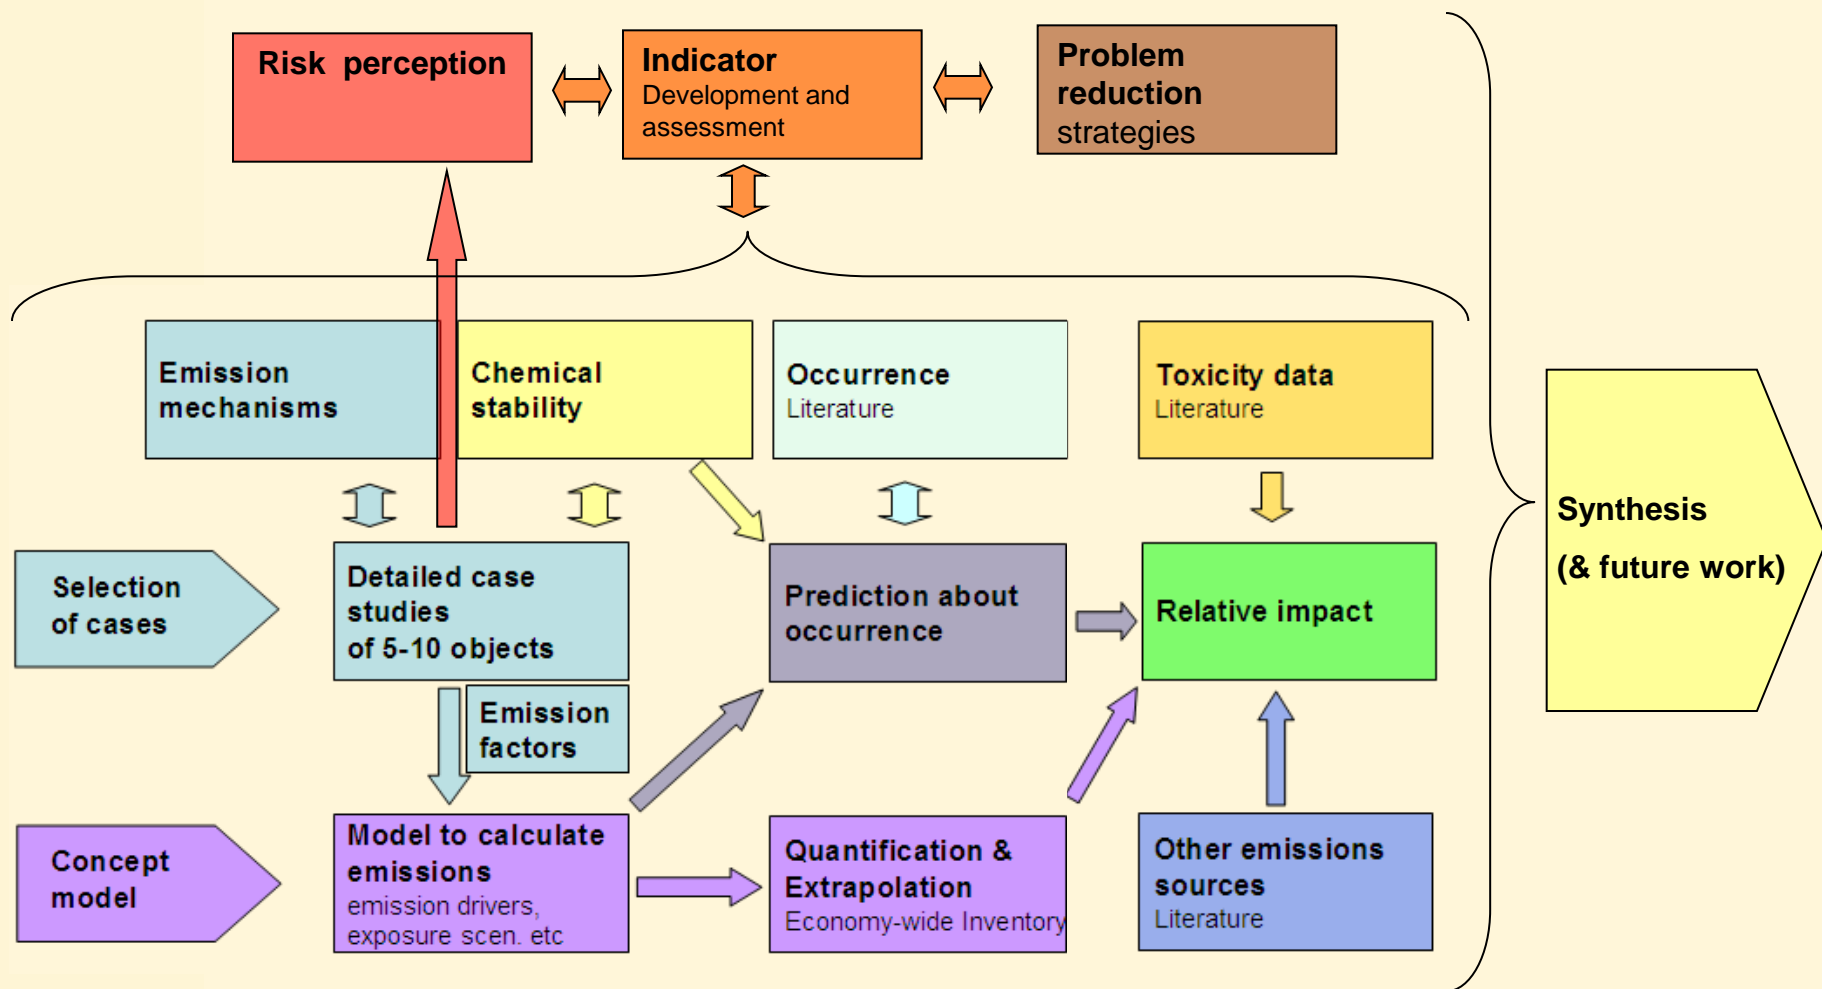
Risk perception

Indicator
Development and assessment

Problem reduction
strategies

Emission mechanisms

Chemical stability

Occurrence
Literature

Toxicity data
Literature

Selection of cases

Detailed case studies
of 5-10 objects

Prediction about occurrence

Relative impact

Synthesis

(& future work)

Emission factors

Concept model

Model to calculate emissions
emission drivers, exposure scen. etc

Quantification & Extrapolation
Economy-wide Inventory

Other emissions sources
Literature